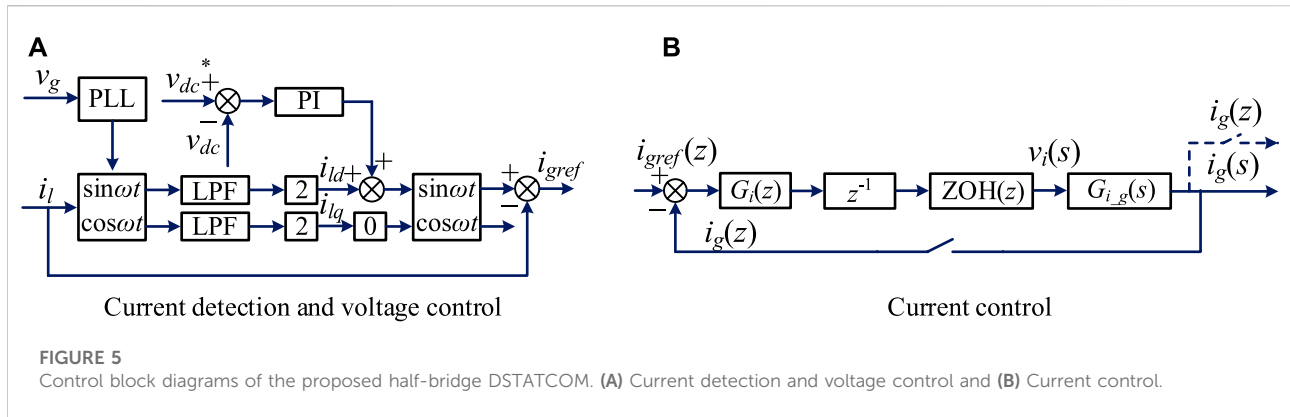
A

$v_g$ PLL $v_{dc}^*$ + PI − $v_{dc}$

$i_l$ $\sin\omega t$ $\cos\omega t$ LPF LPF 2 2 $i_{ld}$ + + $i_{lq}$ 0 $\sin\omega t$ $\cos\omega t$ + $i_{gref}$ −

Current detection and voltage control

B

$i_{gref}(z)$ + − $G_i(z)$ $z^{-1}$ ZOH(z) $v_i(s)$ $G_{i\_g}(s)$ $i_g(z)$ $i_g(s)$ $i_g(z)$

Current control

FIGURE 5
Control block diagrams of the proposed half-bridge DSTATCOM. (A) Current detection and voltage control and (B) Current control.